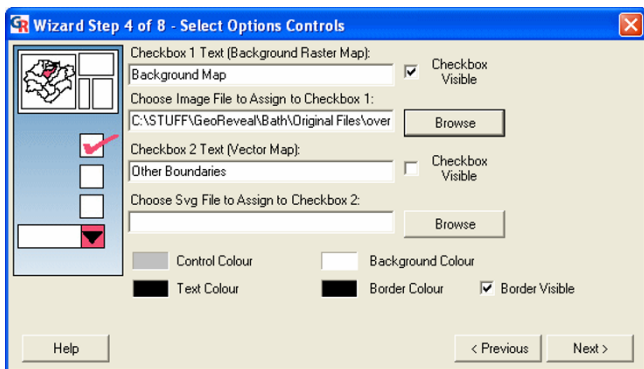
Wizard Step 4 of 8 - Select Options Controls

Checkbox 1 Text (Background Raster Map):
Background Map
Checkbox Visible
Choose Image File to Assign to Checkbox 1:
C:\STUFF\GeoReveal\Bath\Original Files\over
Browse
Checkbox 2 Text (Vector Map):
Other Boundaries
Checkbox Visible
Choose Svg File to Assign to Checkbox 2:
Browse
Control Colour
Background Colour
Text Colour
Border Colour
Border Visible

Help
< Previous
Next >